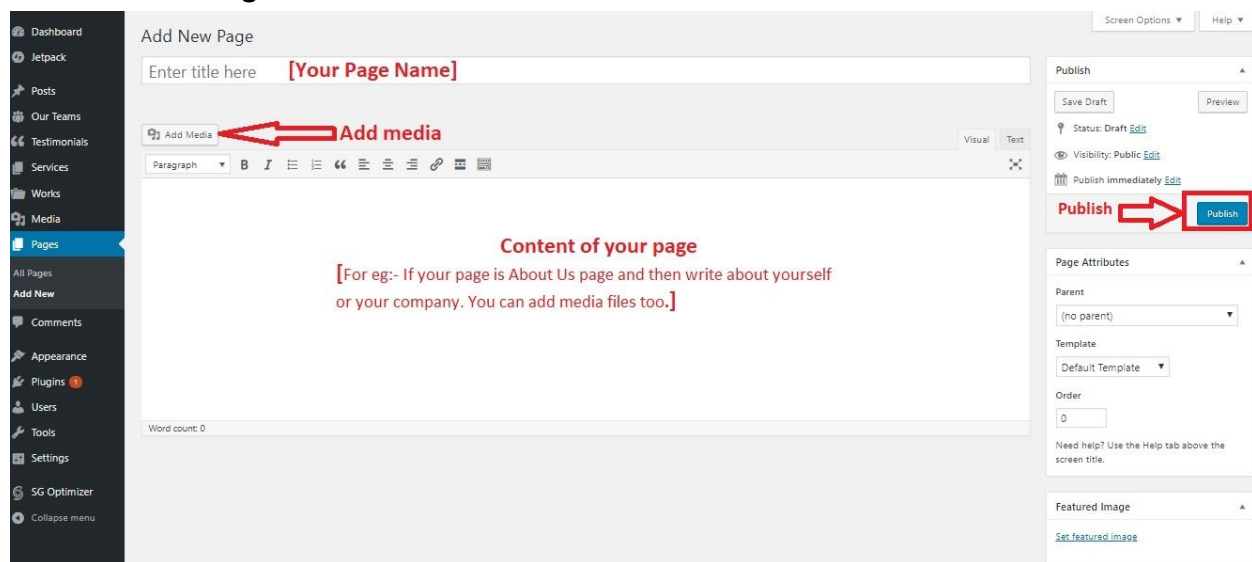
Dashboard
Jetpack
Posts
Our Teams
Testimonials
Services
Works
Media
Pages
All Pages
Add New
Comments
Appearance
Plugins 1
Users
Tools
Settings
SG Optimizer
Collapse menu

Screen Options ▼ Help ▼

Add New Page

Enter title here [Your Page Name]

Add Media Add media

Visual Text

Paragraph ▼ B I

Content of your page
[For eg:- If your page is About Us page and then write about yourself or your company. You can add media files too.]

Word count: 0

Publish
Save Draft Preview
Status: Draft Edit
Visibility: Public Edit
Publish immediately Edit
Publish Publish

Page Attributes
Parent
(no parent)
Template
Default Template
Order
0
Need help? Use the Help tab above the screen title.

Featured Image
Set featured image